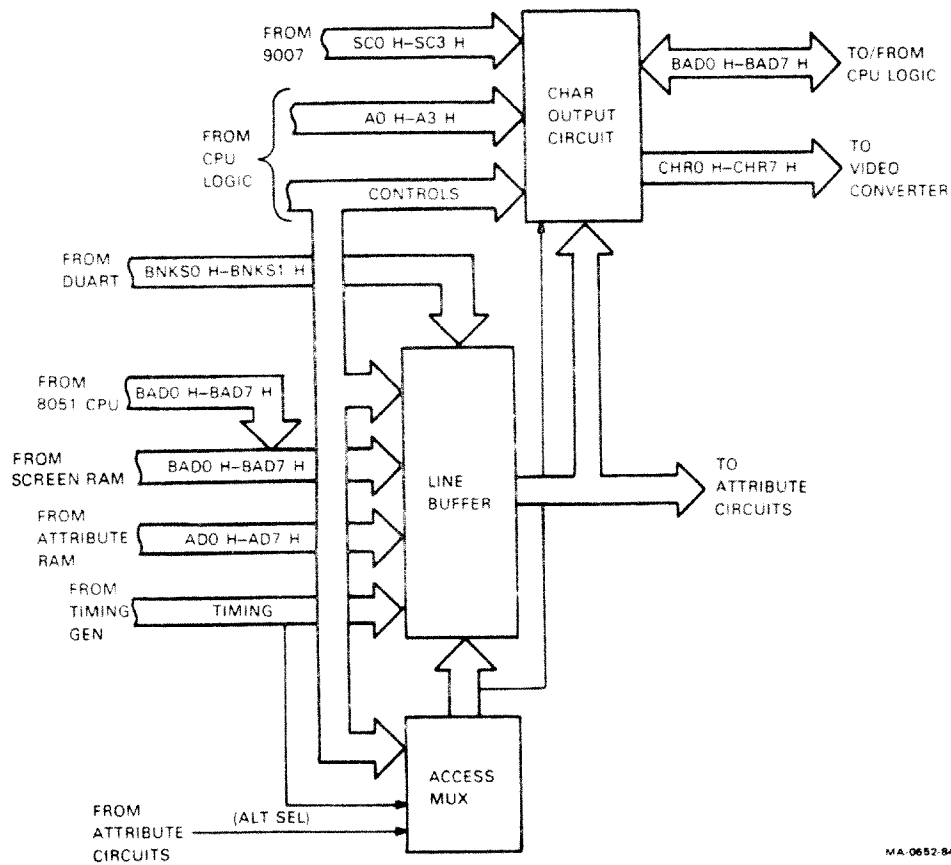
FROM 9007

SC0 H–SC3 H

CHAR OUTPUT CIRCUIT

BAD0 H–BAD7 H

TO/FROM CPU LOGIC

FROM CPU LOGIC

A0 H–A3 H

CONTROLS

CHR0 H–CHR7 H

TO VIDEO CONVERTER

FROM DUART

BNKS0 H–BNKS1 H

FROM 8051 CPU

BAD0 H–BAD7 H

FROM SCREEN RAM

BAD0 H–BAD7 H

LINE BUFFER

TO ATTRIBUTE CIRCUITS

FROM ATTRIBUTE RAM

AD0 H–AD7 H

FROM TIMING GEN

TIMING

ACCESS MUX

FROM ATTRIBUTE CIRCUITS

(ALT SEL)

MA-0652-84